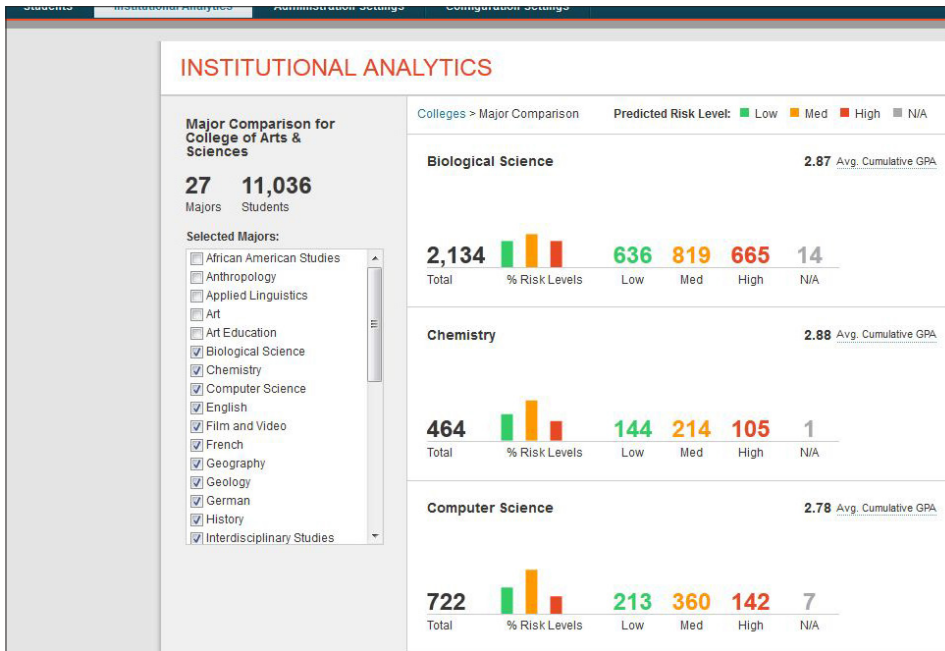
Students Institutional Analytics Administration Settings Configuration Settings

INSTITUTIONAL ANALYTICS

Major Comparison for College of Arts & Sciences

27 Majors
11,036 Students

Selected Majors:
African American Studies
Anthropology
Applied Linguistics
Art
Art Education
Biological Science
Chemistry
Computer Science
English
Film and Video
French
Geography
Geology
German
History
Interdisciplinary Studies

Colleges > Major Comparison
Predicted Risk Level: Low Med High N/A

Biological Science
2.87 Avg. Cumulative GPA
2,134 Total
% Risk Levels
636 Low
819 Med
665 High
14 N/A

Chemistry
2.88 Avg. Cumulative GPA
464 Total
% Risk Levels
144 Low
214 Med
105 High
1 N/A

Computer Science
2.78 Avg. Cumulative GPA
722 Total
% Risk Levels
213 Low
360 Med
142 High
7 N/A